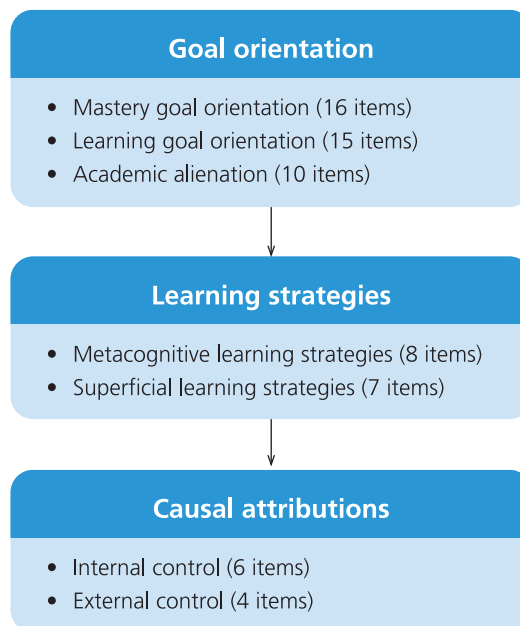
Goal orientation

- Mastery goal orientation (16 items)
- Learning goal orientation (15 items)
- Academic alienation (10 items)

Learning strategies

- Metacognitive learning strategies (8 items)
- Superficial learning strategies (7 items)

Causal attributions

- Internal control (6 items)
- External control (4 items)